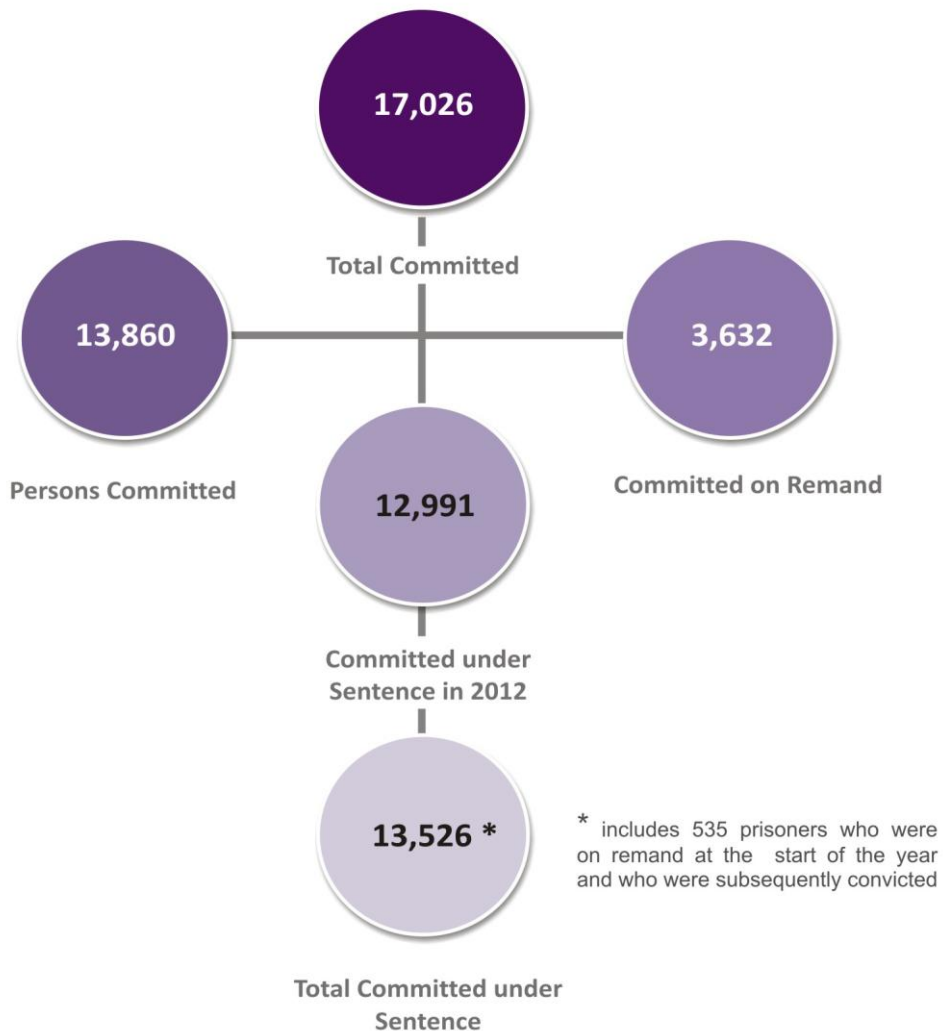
17,026

Total Committed

13,860

3,632

Persons Committed

12,991

Committed on Remand

Committed under Sentence in 2012

13,526 *

* includes 535 prisoners who were on remand at the start of the year and who were subsequently convicted

Total Committed under Sentence